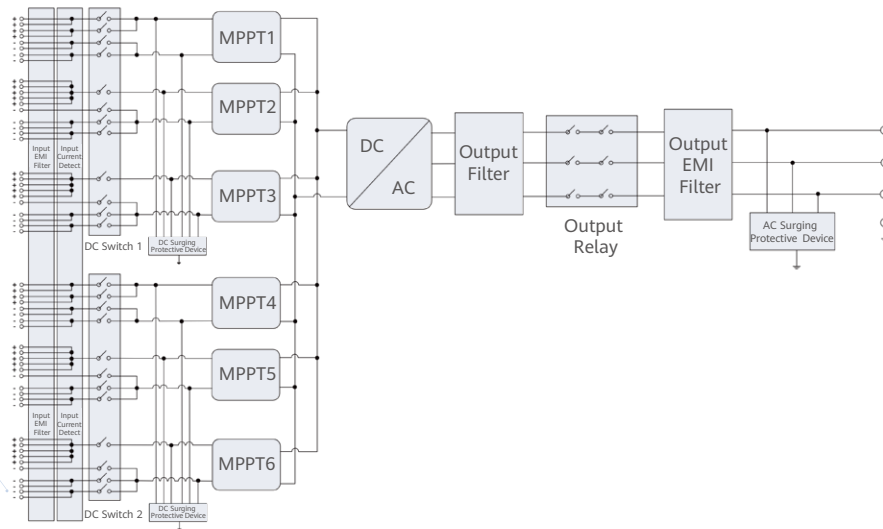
Input EMI Filter
Input Current Detect
DC Switch 1
DC Surging Protective Device
MPPT1
MPPT2
MPPT3
MPPT4
MPPT5
MPPT6
Input EMI Filter
Input Current Detect
DC Switch 2
DC Surging Protective Device
DC
AC
Output Filter
Output Relay
Output EMI Filter
AC Surging Protective Device